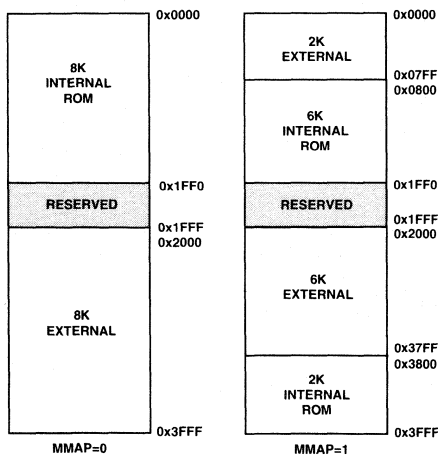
0x0000

8K INTERNAL ROM

0x1FF0

RESERVED

0x1FFF
0x2000

8K EXTERNAL

0x3FFF

MMAP=0

0x0000

2K EXTERNAL

0x07FF
0x0800

6K INTERNAL ROM

0x1FF0

RESERVED

0x1FFF
0x2000

6K EXTERNAL

0x37FF
0x3800

2K INTERNAL ROM

0x3FFF

MMAP=1